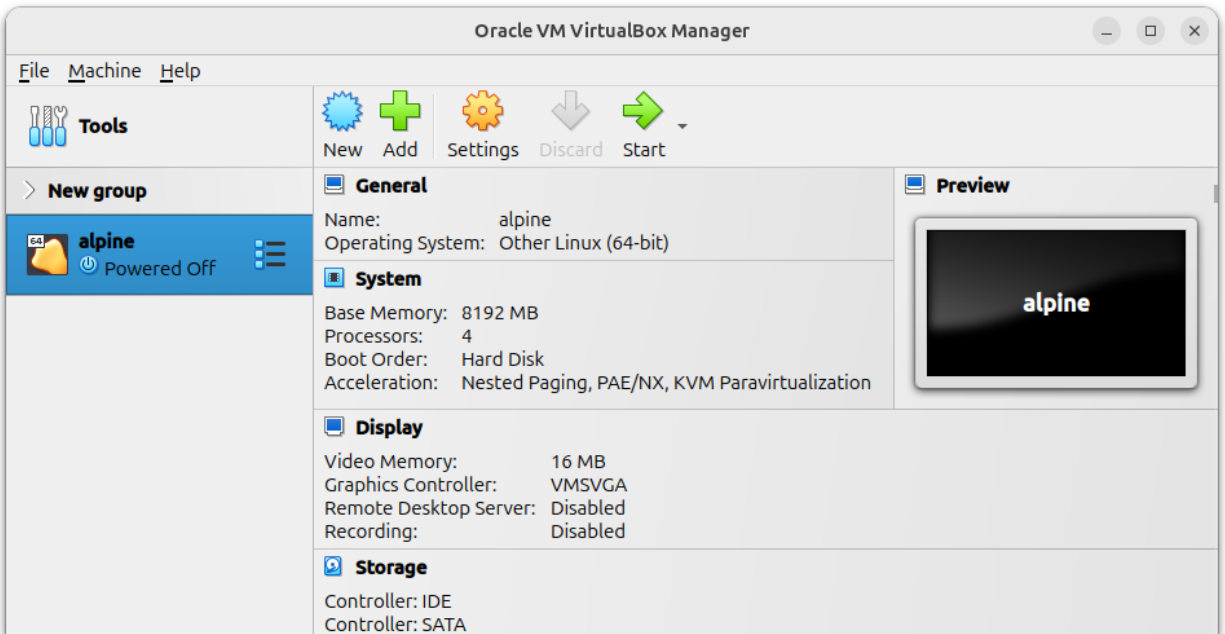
Oracle VM VirtualBox Manager

File Machine Help

Tools

New Add Settings Discard Start

New group

64

alpine
Powered Off

General

Name: alpine
Operating System: Other Linux (64-bit)

System

Base Memory: 8192 MB
Processors: 4
Boot Order: Hard Disk
Acceleration: Nested Paging, PAE/NX, KVM Paravirtualization

Preview

alpine

Display

Video Memory: 16 MB
Graphics Controller: VMSVGA
Remote Desktop Server: Disabled
Recording: Disabled

Storage

Controller: IDE
Controller: SATA